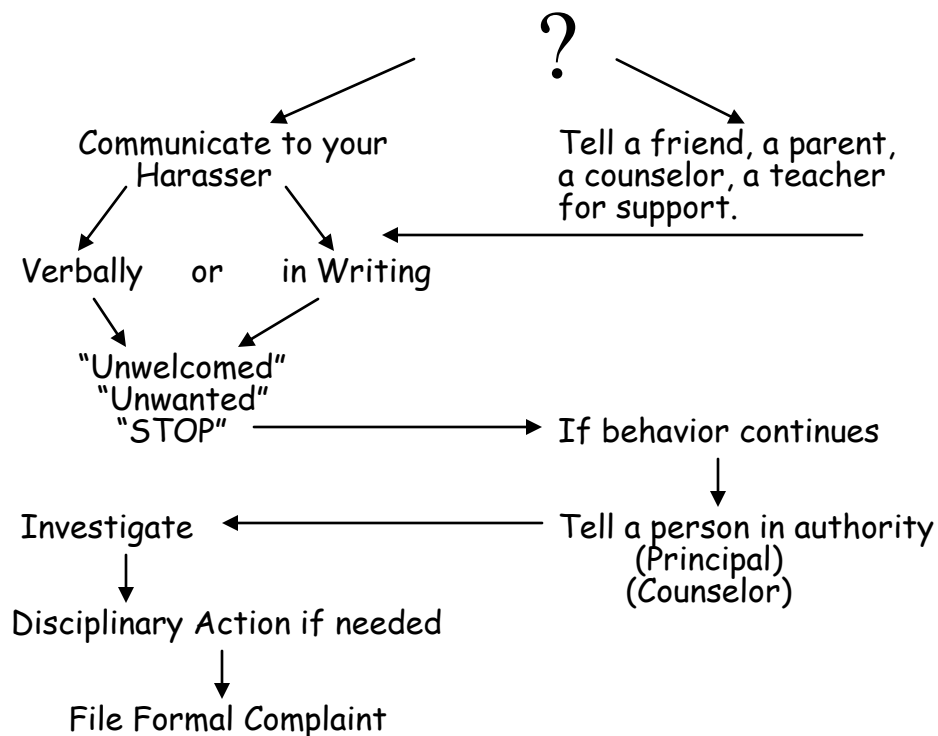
?

Communicate to your Harasser

Tell a friend, a parent, a counselor, a teacher for support.

Verbally or in Writing

"Unwelcomed"
"Unwanted"
"STOP"

If behavior continues

Tell a person in authority
(Principal)
(Counselor)

Investigate

Disciplinary Action if needed

File Formal Complaint